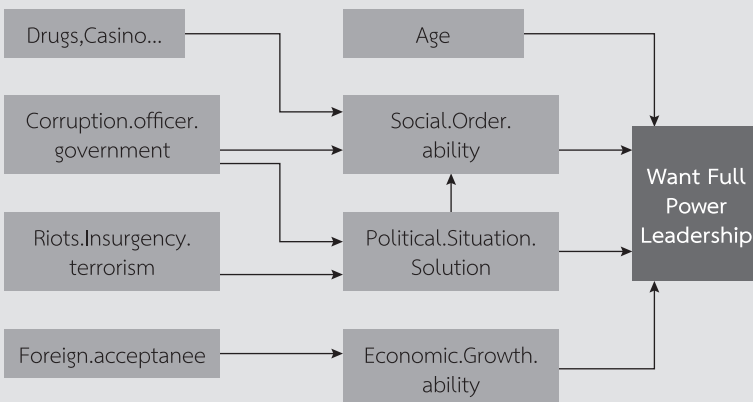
Drugs,Casino...

Age

Corruption.officer.
government

Social.Order.
ability

Want Full
Power
Leadership

Riots.Insurgency.
terrorism

Political.Situation.
Solution

Foreign.acceptanee

Economic.Growth.
ability